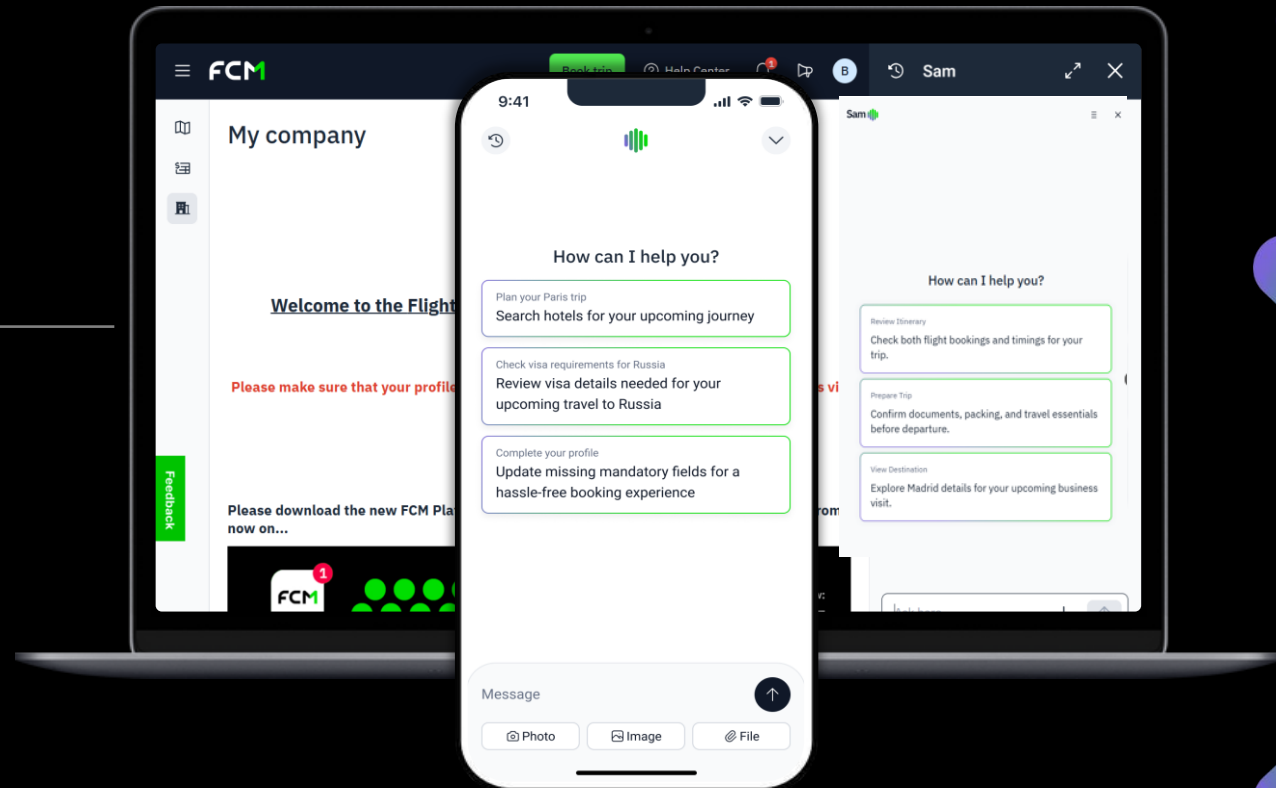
FCM

Book trip

Help Center

1

B

Sam

My company

Welcome to the Flight

Please make sure that your profile

s vi

Please download the new FCM Pla

rom

now on...

Feedback

FCM

1

9:41

How can I help you?

Plan your Paris trip
Search hotels for your upcoming journey

Check visa requirements for Russia
Review visa details needed for your upcoming travel to Russia

Complete your profile
Update missing mandatory fields for a hassle-free booking experience

Message

Photo

Image

File

Sam

How can I help you?

Review Itinerary
Check both flight bookings and timings for your trip.

Prepare Trip
Confirm documents, packing, and travel essentials before departure.

View Destination
Explore Madrid details for your upcoming business visit.